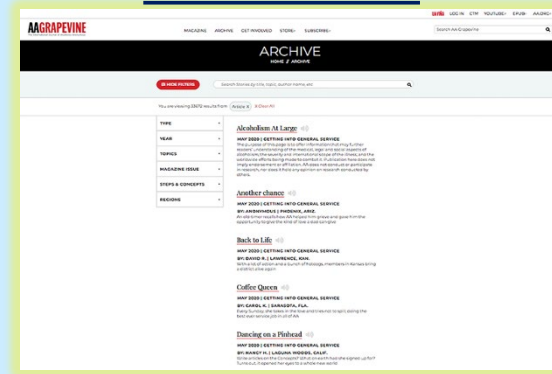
AA GRAPEVINE

LA VIÑA LOG IN CTF YOUTUBE EPUB AAGRC

MAGAZINE ARCHIVE GET INVOLVED STORE SUBSCRIBE

Search AA Grapevine

ARCHIVE

HOME // ARCHIVE

MORE FILTERS

Search Stories (by title, topic, author name, etc)

You are viewing 33672 results from: Article X Clear All

TYPE

YEAR

TOPICS

MAGAZINE ISSUE

STEPS & CONCEPTS

REGIONS

Alcoholism At Large

MAY 2020 | GETTING INTO GENERAL SERVICE

The purpose of this page is to offer information that may further readers' understanding of the medical, legal and social aspects of alcoholism, the severity and international scope of the illness, and the worldwide efforts being made to combat it. Publication here does not imply endorsement or affiliation. AA does not conduct or participate in research, nor does it hold any opinion on research conducted by others.

Another chance

MAY 2020 | GETTING INTO GENERAL SERVICE

BY: ANONYMOUS | PHOENIX, ARIZ.

An old-timer recalls how AA helped him grow and gave him the opportunity to give the time of love a real comrade

Back to Life

MAY 2020 | GETTING INTO GENERAL SERVICE

BY: DAVID R. | LAWRENCE, KAN.

With a lot of action and a bunch of fellow members in Kansas bring a district alive again

Coffee Queen

MAY 2020 | GETTING INTO GENERAL SERVICE

BY: CAROL K. | SARASOTA, FLA.

Every Sunday, she takes in the love and linked in spirit, doing the best ever service job in all of AA

Dancing on a Pinhead

MAY 2020 | GETTING INTO GENERAL SERVICE

BY: NANCY H. | LAGUNA WOODS, CALIF.

She arrived at the Conference? What on earth had she signed up for? Turns out, it opened her eyes to a whole new world